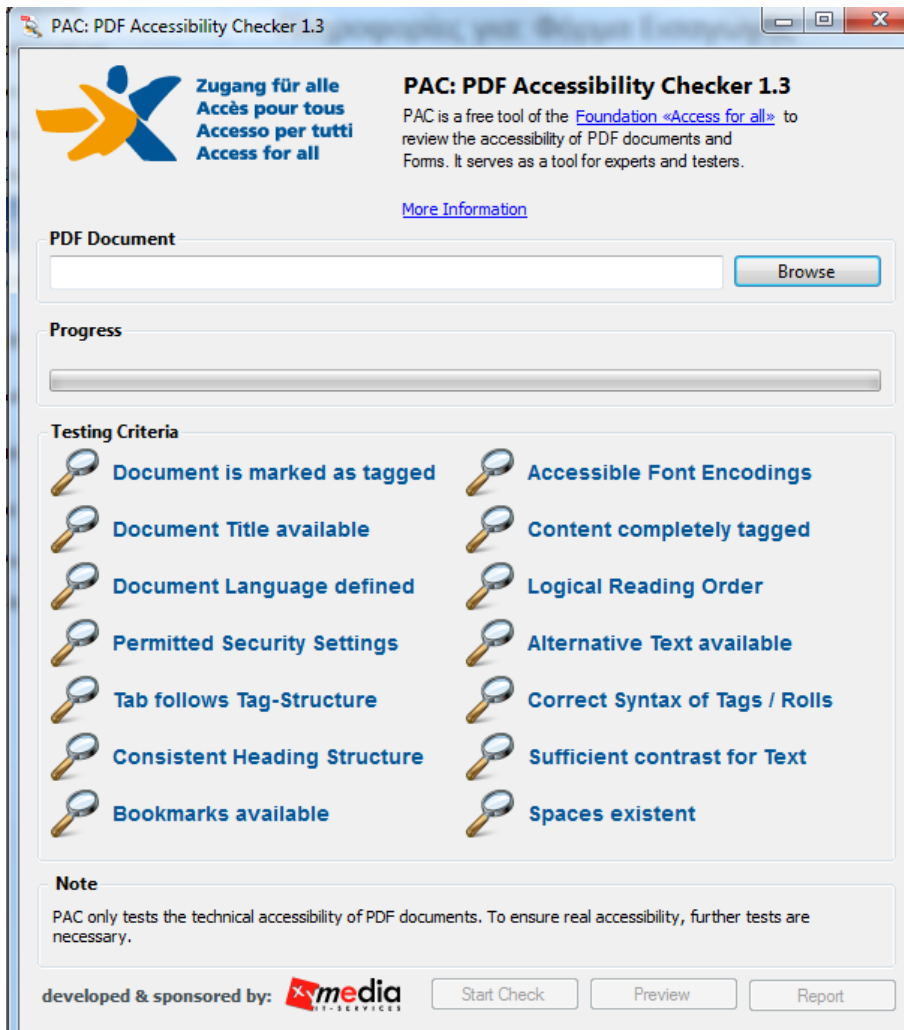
PAC: PDF Accessibility Checker 1.3

Zugang für alle
Accès pour tous
Accesso per tutti
Access for all

PAC: PDF Accessibility Checker 1.3

PAC is a free tool of the Foundation «Access for all» to review the accessibility of PDF documents and Forms. It serves as a tool for experts and testers.

More Information

PDF Document

Browse

Progress

Testing Criteria

Document is marked as tagged

Accessible Font Encodings

Document Title available

Content completely tagged

Document Language defined

Logical Reading Order

Permitted Security Settings

Alternative Text available

Tab follows Tag-Structure

Correct Syntax of Tags / Rolls

Consistent Heading Structure

Sufficient contrast for Text

Bookmarks available

Spaces existent

Note

PAC only tests the technical accessibility of PDF documents. To ensure real accessibility, further tests are necessary.

developed & sponsored by: xmedia IT-SERVICES

Start Check

Preview

Report